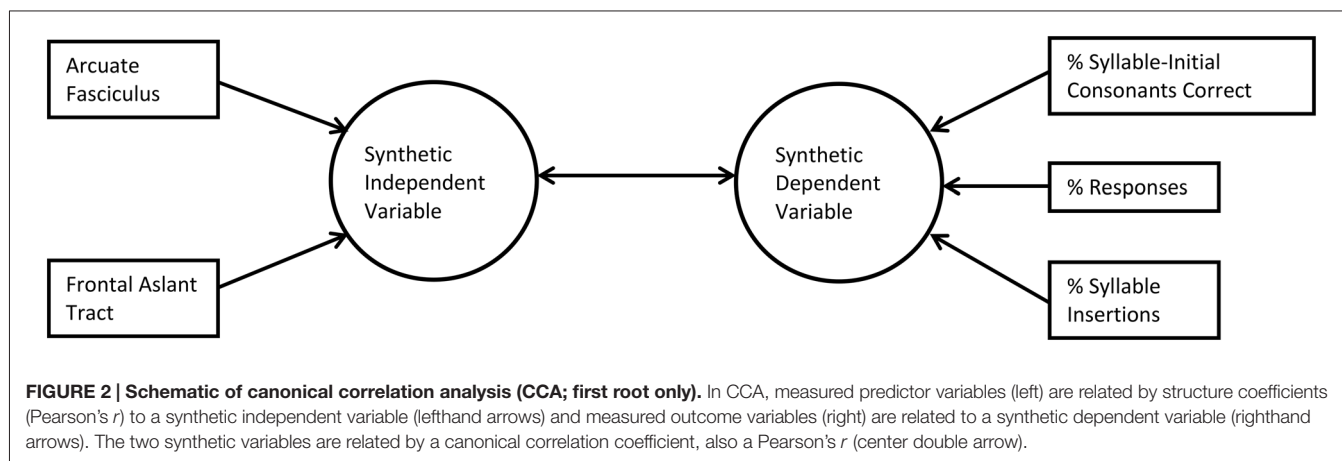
Arcuate Fasciculus

Frontal Aslant Tract

Synthetic Independent Variable

Synthetic Dependent Variable

% Syllable-Initial Consonants Correct

% Responses

% Syllable Insertions

**FIGURE 2 | Schematic of canonical correlation analysis (CCA; first root only).** In CCA, measured predictor variables (left) are related by structure coefficients (Pearson's *r*) to a synthetic independent variable (lefthand arrows) and measured outcome variables (right) are related to a synthetic dependent variable (righthand arrows). The two synthetic variables are related by a canonical correlation coefficient, also a Pearson's *r* (center double arrow).